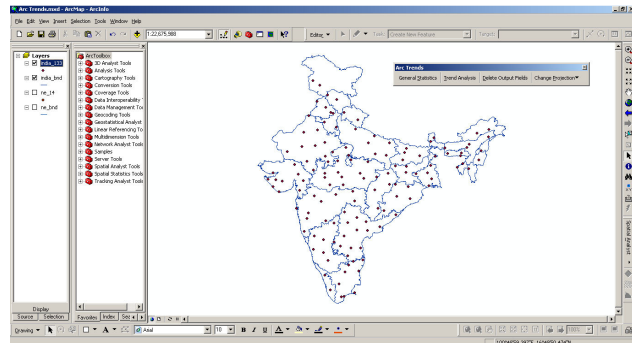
Arc Trends.mxd - ArcMap - ArcInfo

File Edit View Insert Selection Tools Window Help

1:22,675,988

Editor ▼ Task: Create New Feature Target:

Layers
india_133
india_bnd
re_l+
re_bnd

ArcToolbox
3D Analyst Tools
Analysis Tools
Cartography Tools
Conversion Tools
Coverage Tools
Data Interoperability
Data Management To
Geocoding Tools
Geostatistical Analyst
Linear Referencing To
Multidimension Tools
Network Analyst Tools
Samples
Server Tools
Spatial Analyst Tools
Spatial Statistics Tools
Tracking Analyst Tools

Arc Trends
General Statistics Trend Analysis Delete Output Fields Change Projection▼

Display Source Selection

Favorites Index Sea

Drawing ▼ A ▼ Arial 10 B I U

Spatial Analyst